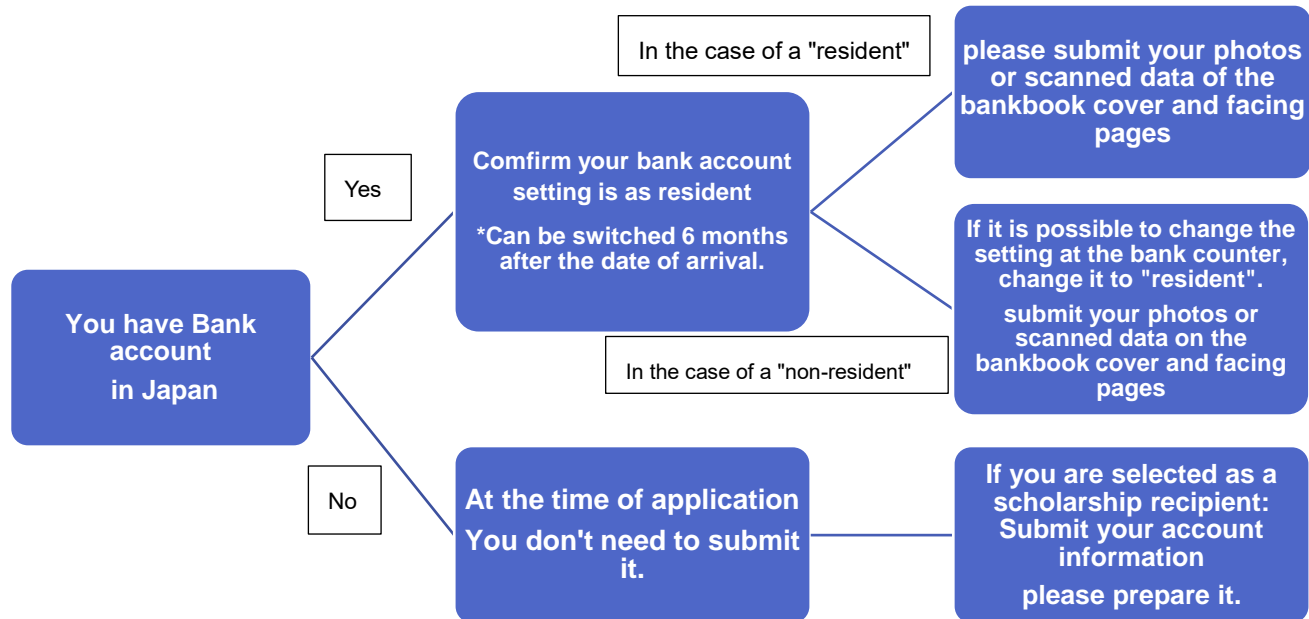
You have Bank account

in Japan

Yes

Comfirm your bank account setting is as resident

*Can be switched 6 months after the date of arrival.

In the case of a "resident"

please submit your photos or scanned data of the bankbook cover and facing pages

In the case of a "non-resident"

If it is possible to change the setting at the bank counter, change it to "resident".

submit your photos or scanned data on the bankbook cover and facing pages

No

At the time of application

You don't need to submit it.

If you are selected as a scholarship recipient: Submit your account information

please prepare it.